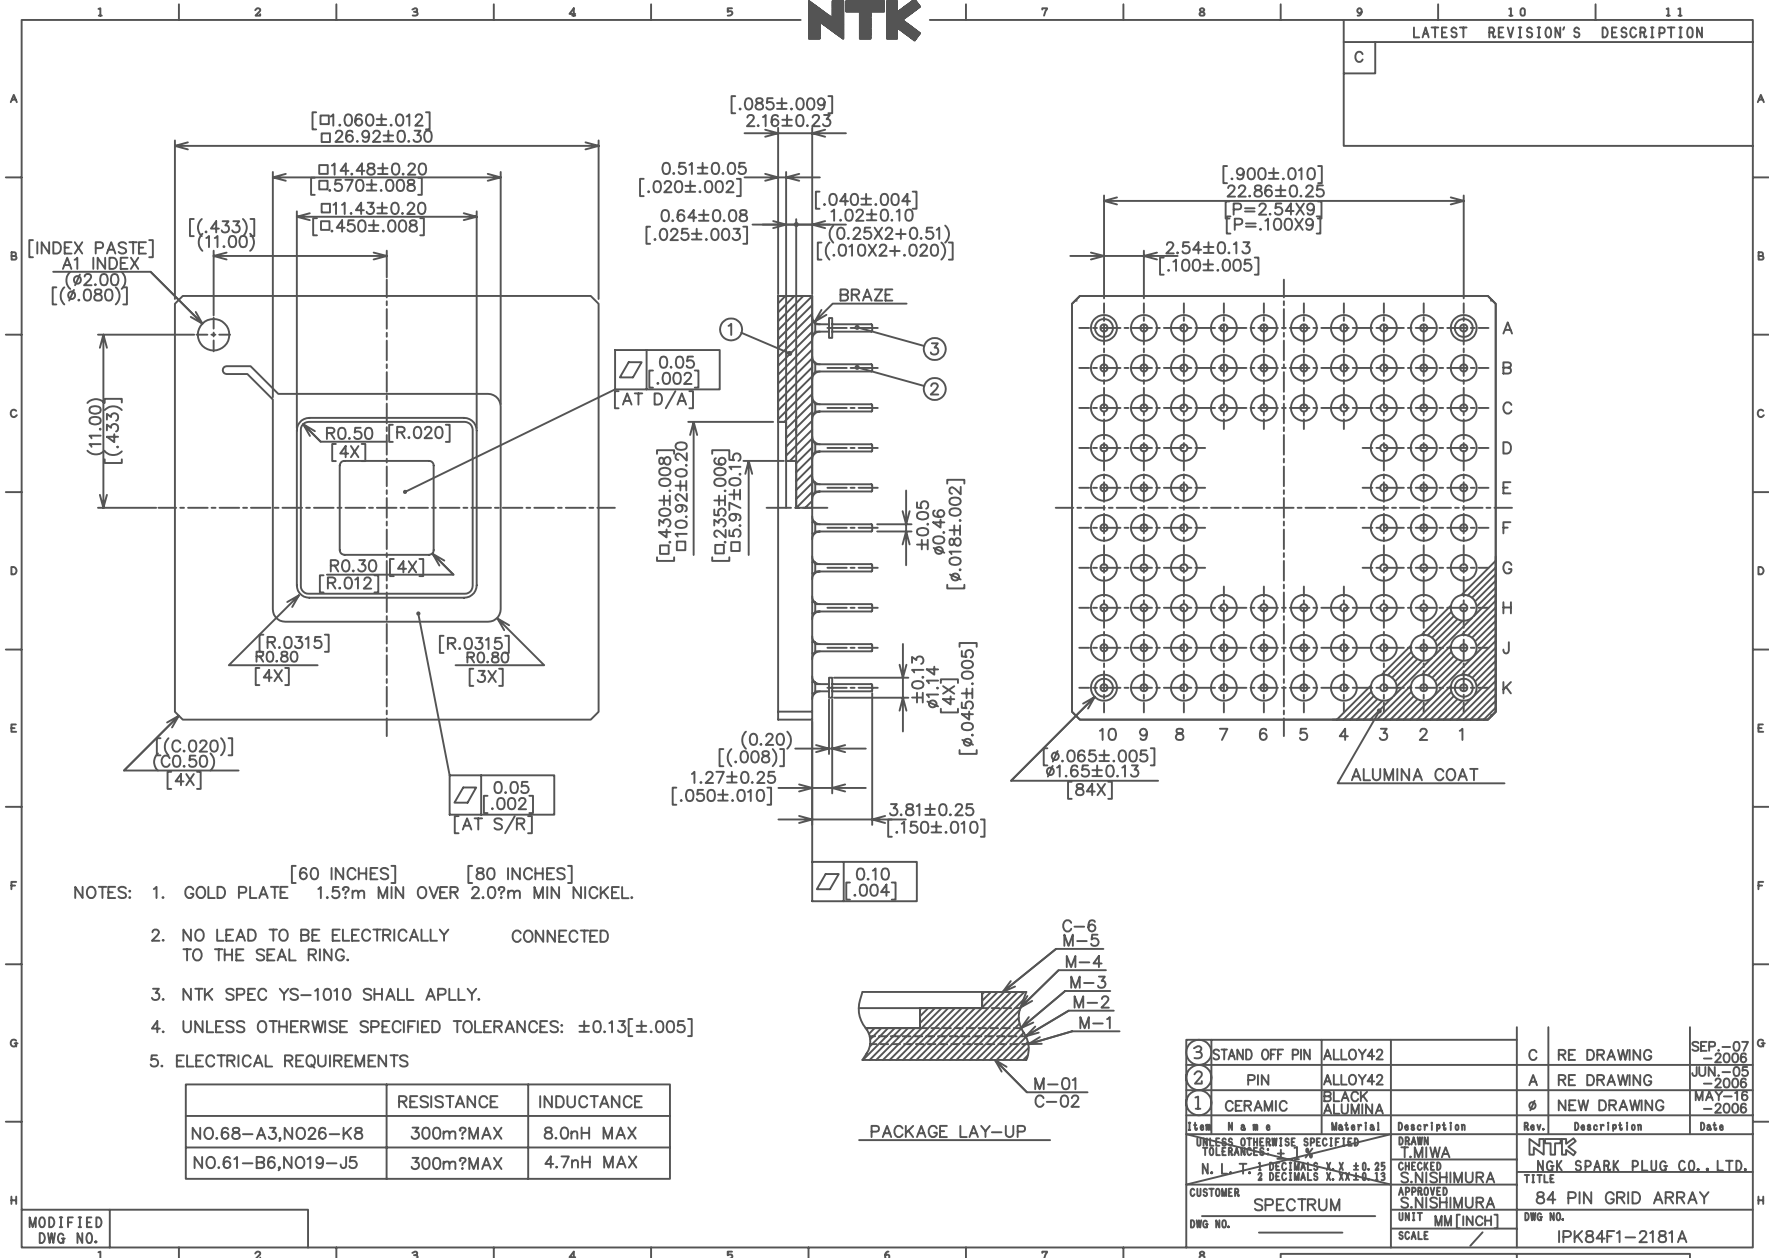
NTK

1 2 3 4 5 7 8 9 10 11

A B C D E F G H

LATEST REVISION'S DESCRIPTION

C

[□1.060±.012]
□26.92±0.30

□14.48±0.20
[□.570±.008]

□11.43±0.20
[□.450±.008]

[(.433)]
(11.00)

[INDEX PASTE]
A1 INDEX
(ø2.00)
[(ø.080)]

(11.00)
[(.433)]

R0.50 [R.020]
[4X]

R0.30 [4X]
[R.012]

[R.0315]
R0.80
[4X]

[R.0315]
R0.80
[3X]

[(C.020)]
(C0.50)
[4X]

0.05
[.002]
[AT S/R]

0.05
[.002]
[AT D/A]

[.085±.009]
2.16±0.23

0.51±0.05
[.020±.002]

0.64±0.08
[.025±.003]

[.040±.004]
1.02±0.10
(0.25X2+0.51)
[(.010X2+.020)]

BRAZE

1 2 3

[□.430±.008]
□10.92±0.20

[□.235±.006]
□5.97±0.15

±0.05
ø0.46
[ø.018±.002]

±0.13
ø1.14
[4X]
[ø.045±.005]

(0.20)
[(.008)]

1.27±0.25
[.050±.010]

3.81±0.25
[.150±.010]

0.10
[.004]

[.900±.010]
22.86±0.25
[P=2.54X9]
[P=.100X9]

2.54±0.13
[.100±.005]

A B C D E F G H J K

10 9 8 7 6 5 4 3 2 1

[ø.065±.005]
ø1.65±0.13
[84X]

ALUMINA COAT

NOTES: 1. GOLD PLATE [60 INCHES] 1.5?m MIN OVER [80 INCHES] 2.0?m MIN NICKEL.

2. NO LEAD TO BE ELECTRICALLY CONNECTED TO THE SEAL RING.

3. NTK SPEC YS-1010 SHALL APLLY.

4. UNLESS OTHERWISE SPECIFIED TOLERANCES: ±0.13[±.005]

5. ELECTRICAL REQUIREMENTS

| | RESISTANCE | INDUCTANCE |
|---|---|---|
| NO.68-A3,NO26-K8 | 300m?MAX | 8.0nH MAX |
| NO.61-B6,NO19-J5 | 300m?MAX | 4.7nH MAX |

C-6
M-5
M-4
M-3
M-2
M-1
M-01
C-02

PACKAGE LAY-UP

| Item | Name | Material | Description |
|---|---|---|---|
| 3 | STAND OFF PIN | ALLOY42 | |
| 2 | PIN | ALLOY42 | |
| 1 | CERAMIC | BLACK ALUMINA | |

| Rev. | Description | Date |
|---|---|---|
| C | RE DRAWING | SEP.-07-2006 |
| A | RE DRAWING | JUN.-05-2006 |
| ø | NEW DRAWING | MAY-16-2006 |

UNLESS OTHERWISE SPECIFIED TOLERANCES: ± 1 %
N. L. T. 1 DECIMALS X.X ±0.25
2 DECIMALS X.XX±0.13

DRAWN T.MIWA
CHECKED S.NISHIMURA
APPROVED S.NISHIMURA
UNIT MM[INCH]
SCALE

NTK
NGK SPARK PLUG CO., LTD.
TITLE
84 PIN GRID ARRAY

CUSTOMER
SPECTRUM

DWG NO.

DWG NO.
IPK84F1-2181A

MODIFIED DWG NO.